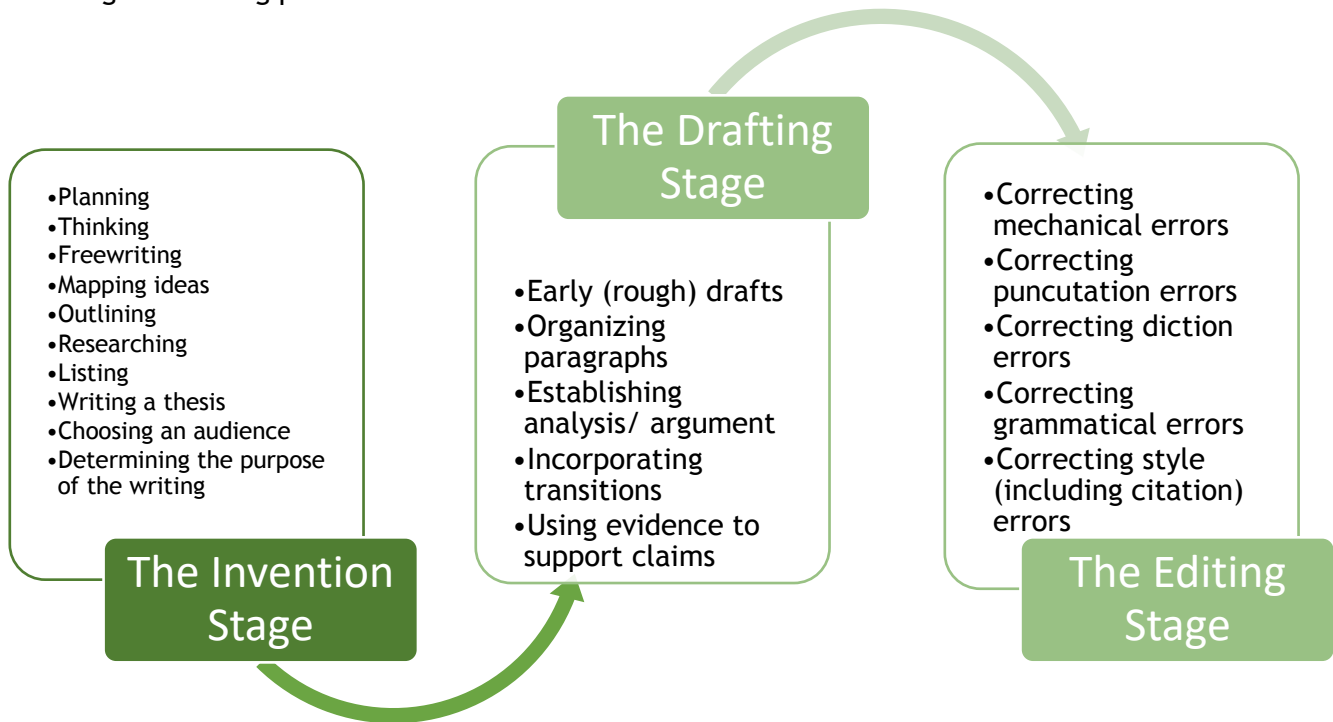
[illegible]

•Planning
•Thinking
•Freewriting
•Mapping ideas
•Outlining
•Researching
•Listing
•Writing a thesis
•Choosing an audience
•Determining the purpose of the writing

The Invention Stage

The Drafting Stage

•Early (rough) drafts
•Organizing paragraphs
•Establishing analysis/ argument
•Incorporating transitions
•Using evidence to support claims

•Correcting mechanical errors
•Correcting puncutation errors
•Correcting diction errors
•Correcting grammatical errors
•Correcting style (including citation) errors

The Editing Stage